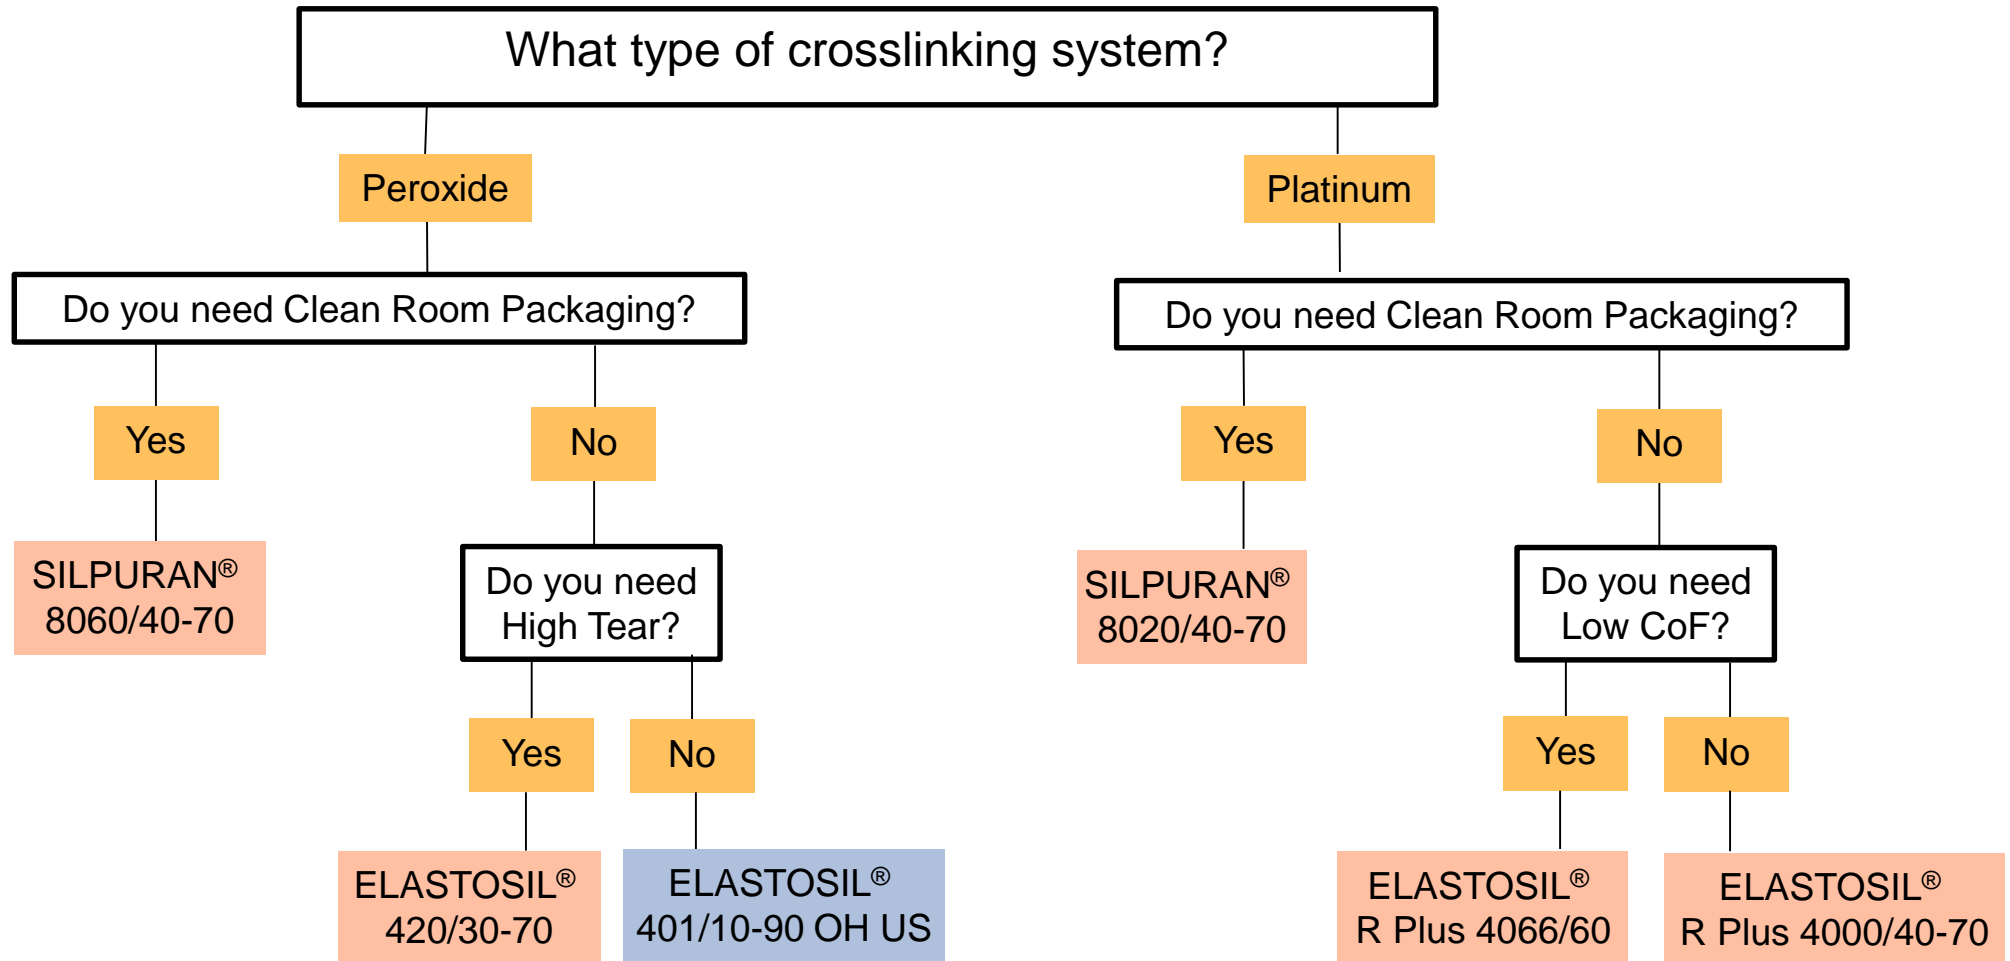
What type of crosslinking system?

Peroxide

Platinum

Do you need Clean Room Packaging?

Do you need Clean Room Packaging?

Yes

No

Yes

No

SILPURAN® 8060/40-70

Do you need High Tear?

SILPURAN® 8020/40-70

Do you need Low CoF?

Yes

No

Yes

No

ELASTOSIL® 420/30-70

ELASTOSIL® 401/10-90 OH US

ELASTOSIL® R Plus 4066/60

ELASTOSIL® R Plus 4000/40-70